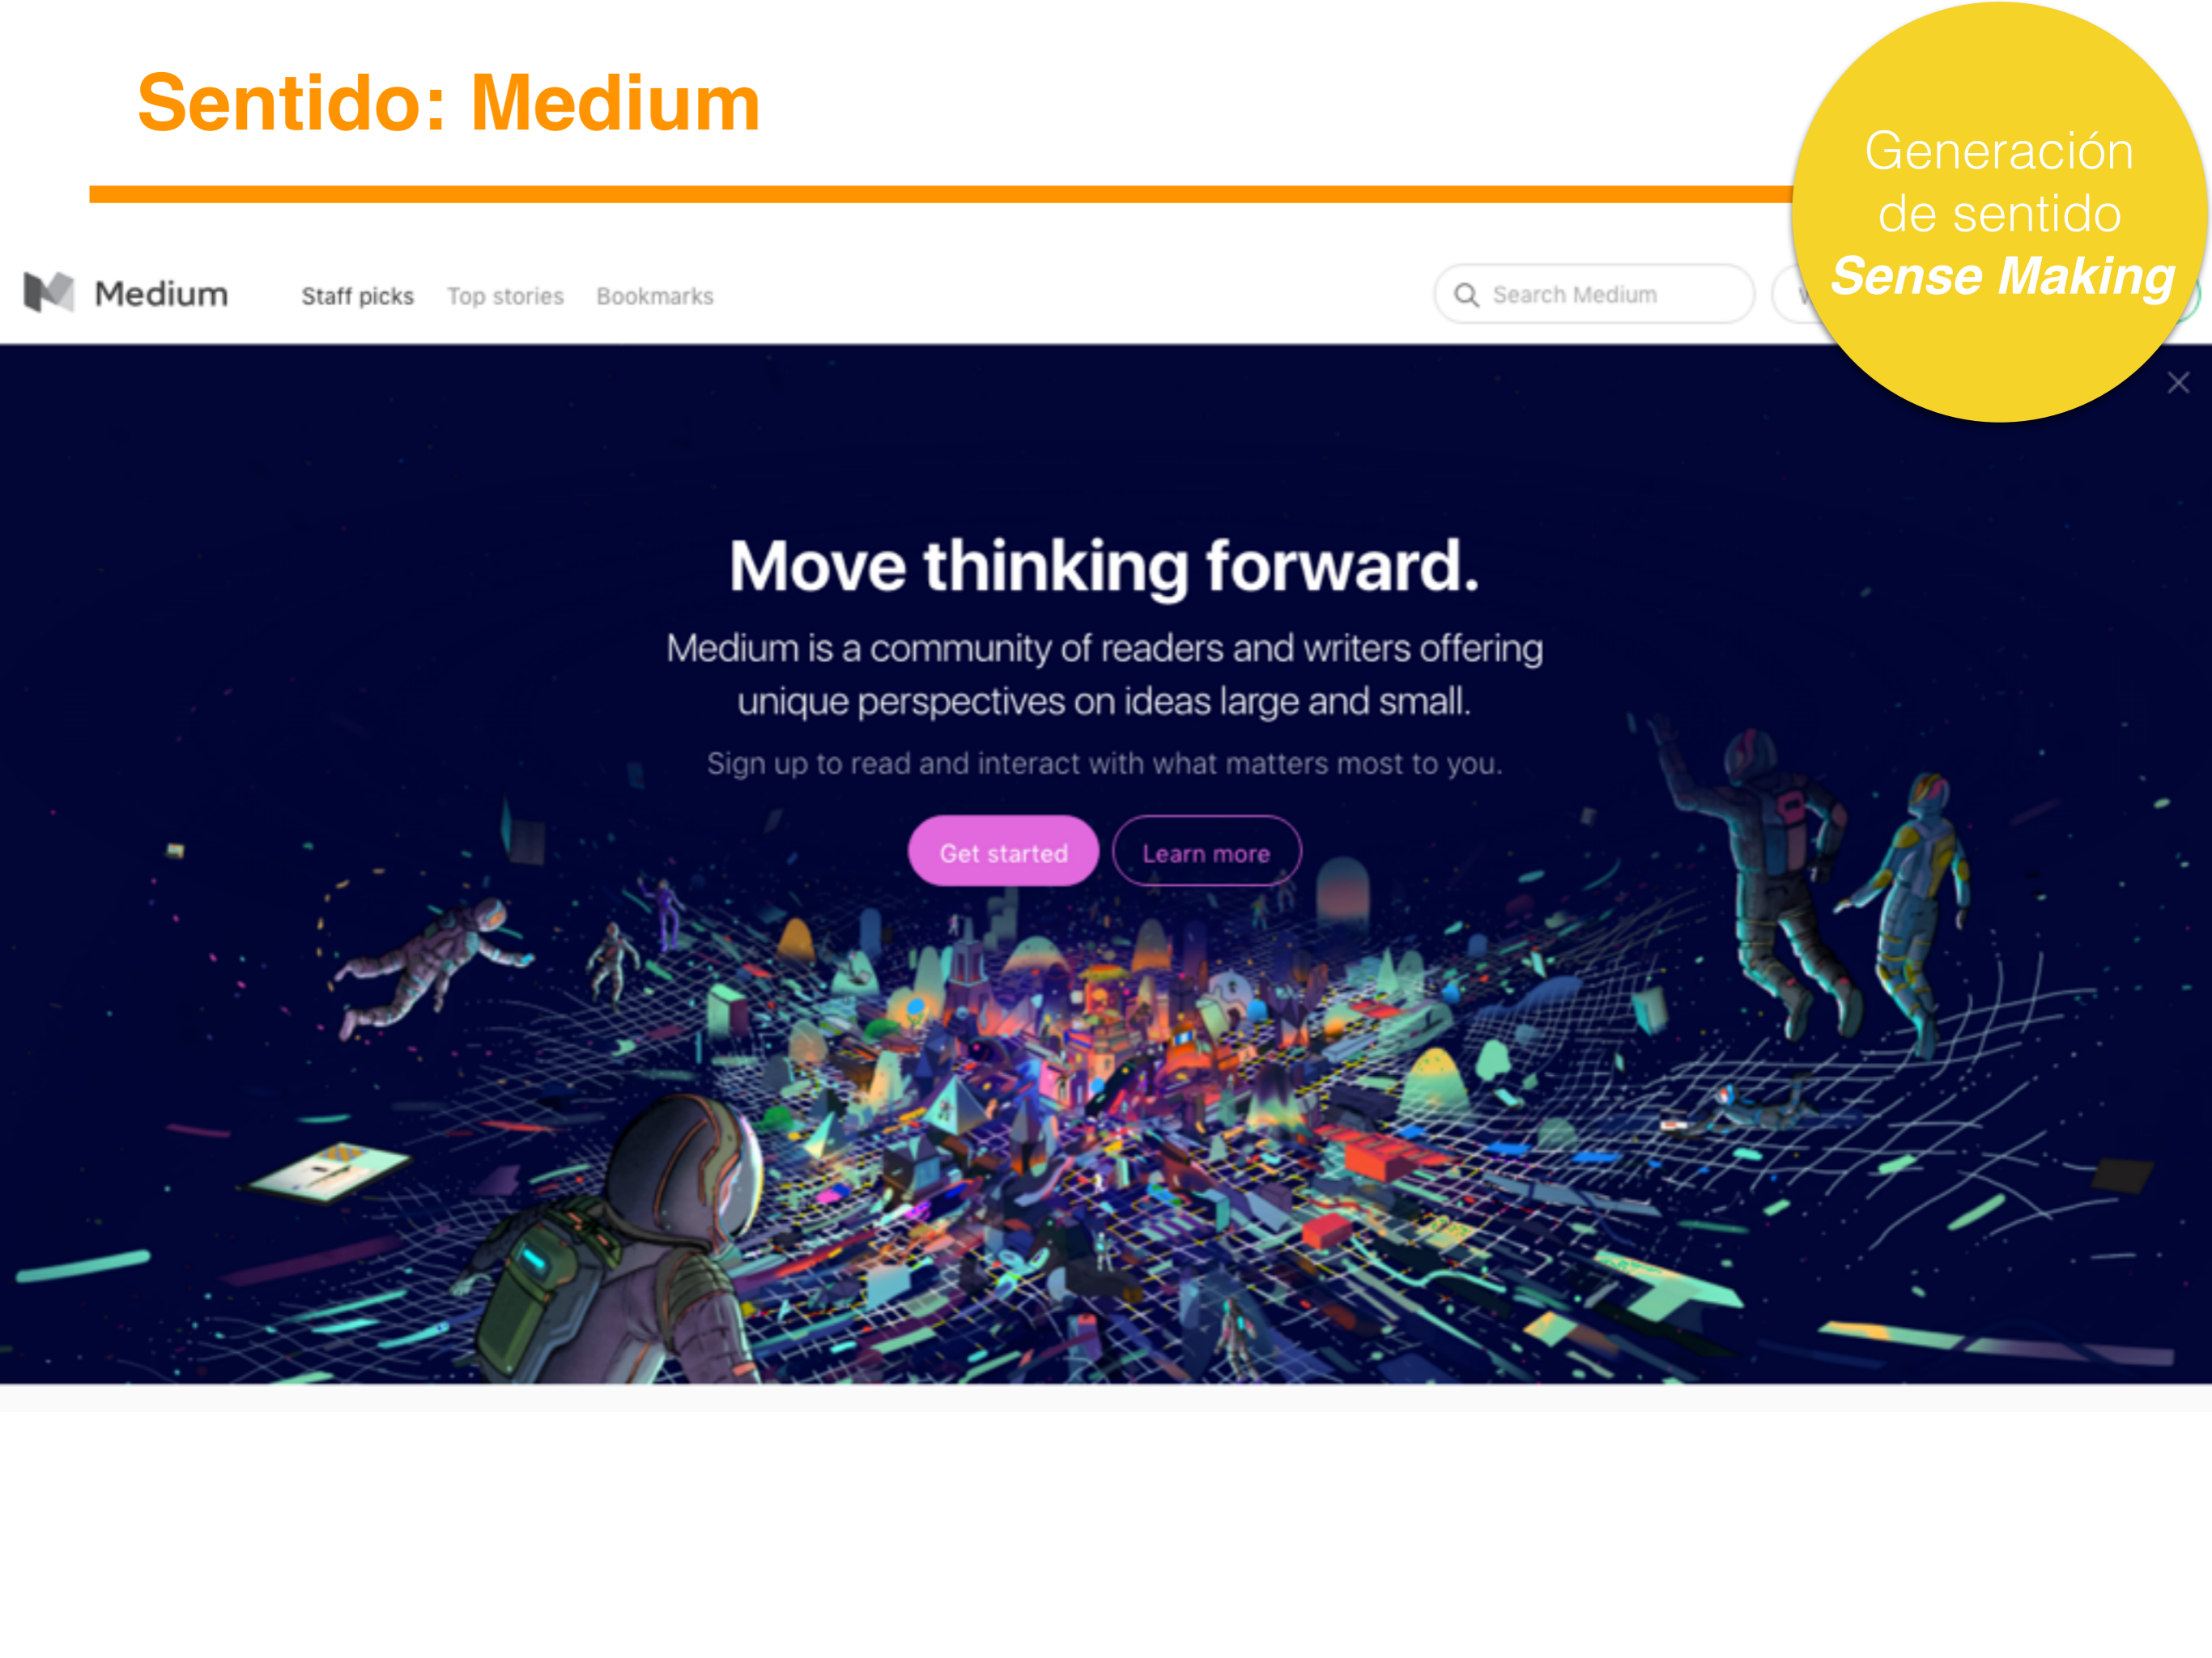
Sentido: Medium

Generación de sentido
Sense Making

Medium Staff picks Top stories Bookmarks

Search Medium

Move thinking forward.

Medium is a community of readers and writers offering unique perspectives on ideas large and small.

Sign up to read and interact with what matters most to you.

Get started

Learn more